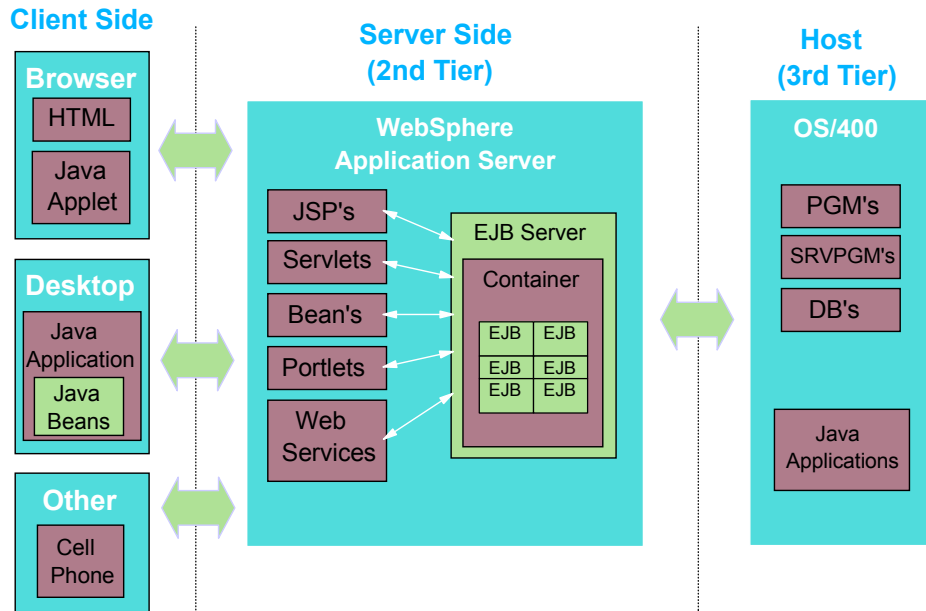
Client Side

Browser

HTML

Java Applet

Desktop

Java Application

Java Beans

Other

Cell Phone

Server Side (2nd Tier)

WebSphere Application Server

JSP's

Servlets

Bean's

Portlets

Web Services

EJB Server

Container

| EJB | EJB |
|---|---|
| EJB | EJB |
| EJB | EJB |

Host (3rd Tier)

OS/400

PGM's

SRVPGM's

DB's

Java Applications